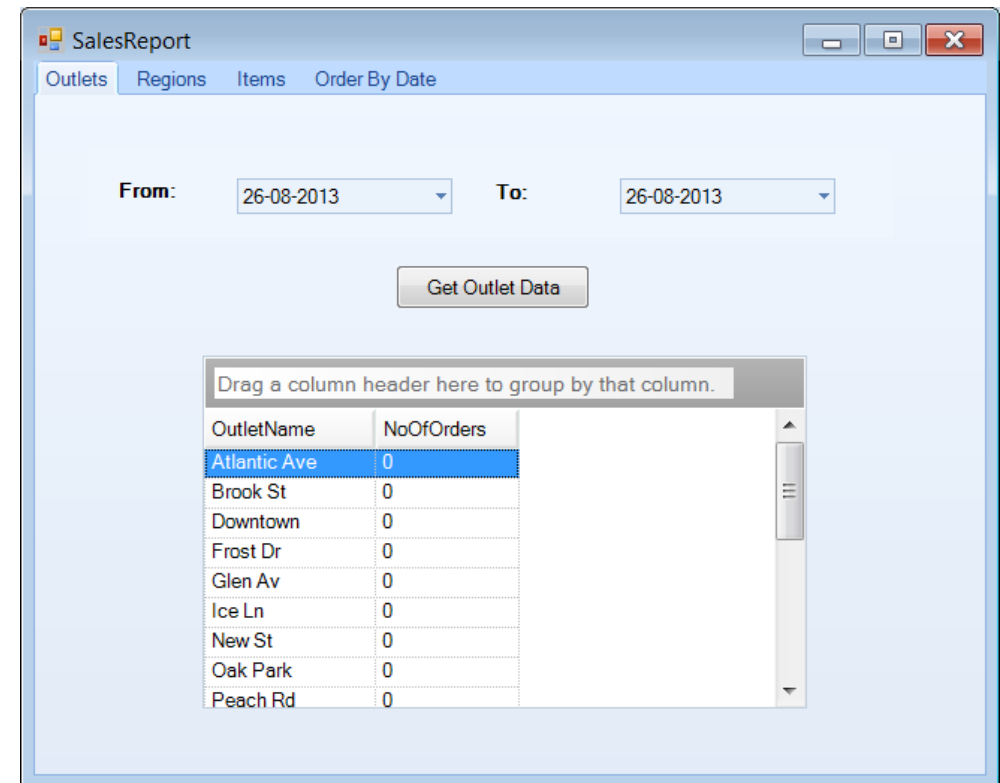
SalesReport

Outlets Regions Items Order By Date

From: 26-08-2013 To: 26-08-2013

Get Outlet Data

Drag a column header here to group by that column.

| OutletName | NoOfOrders |
|---|---|
| Atlantic Ave | 0 |
| Brook St | 0 |
| Downtown | 0 |
| Frost Dr | 0 |
| Glen Av | 0 |
| Ice Ln | 0 |
| New St | 0 |
| Oak Park | 0 |
| Peach Rd | 0 |